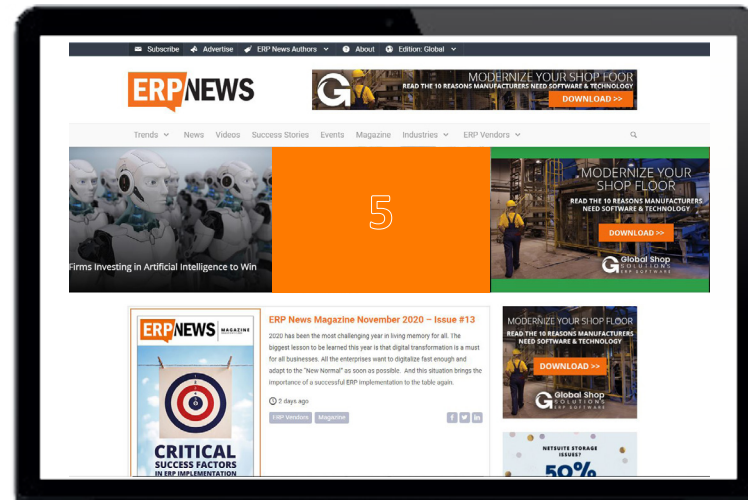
Subscribe Advertise ERP News Authors About Edition: Global

ERPNEWS

MODERNIZE YOUR SHOP FLOOR
READ THE 10 REASONS MANUFACTURERS NEED SOFTWARE & TECHNOLOGY
DOWNLOAD >>

Trends News Videos Success Stories Events Magazine Industries ERP Vendors

Firms Investing in Artificial Intelligence to Win

5

MODERNIZE YOUR SHOP FLOOR
READ THE 10 REASONS MANUFACTURERS NEED SOFTWARE & TECHNOLOGY
DOWNLOAD >>
Global Shop SOLUTIONS ERP SOFTWARE

ERPNEWS MAGAZINE

CRITICAL SUCCESS FACTORS IN ERP IMPLEMENTATION

ERP News Magazine November 2020 – Issue #13

2020 has been the most challenging year in living memory for all. The biggest lesson to be learned this year is that digital transformation is a must for all businesses. All the enterprises want to digitalize fast enough and adapt to the "New Normal" as soon as possible. And this situation brings the importance of a successful ERP implementation to the table again.

2 days ago

ERP Vendors Magazine

MODERNIZE YOUR SHOP FLOOR
READ THE 10 REASONS MANUFACTURERS NEED SOFTWARE & TECHNOLOGY
DOWNLOAD >>
Global Shop SOLUTIONS ERP SOFTWARE

NETSUITE STORAGE ISSUES?
50%